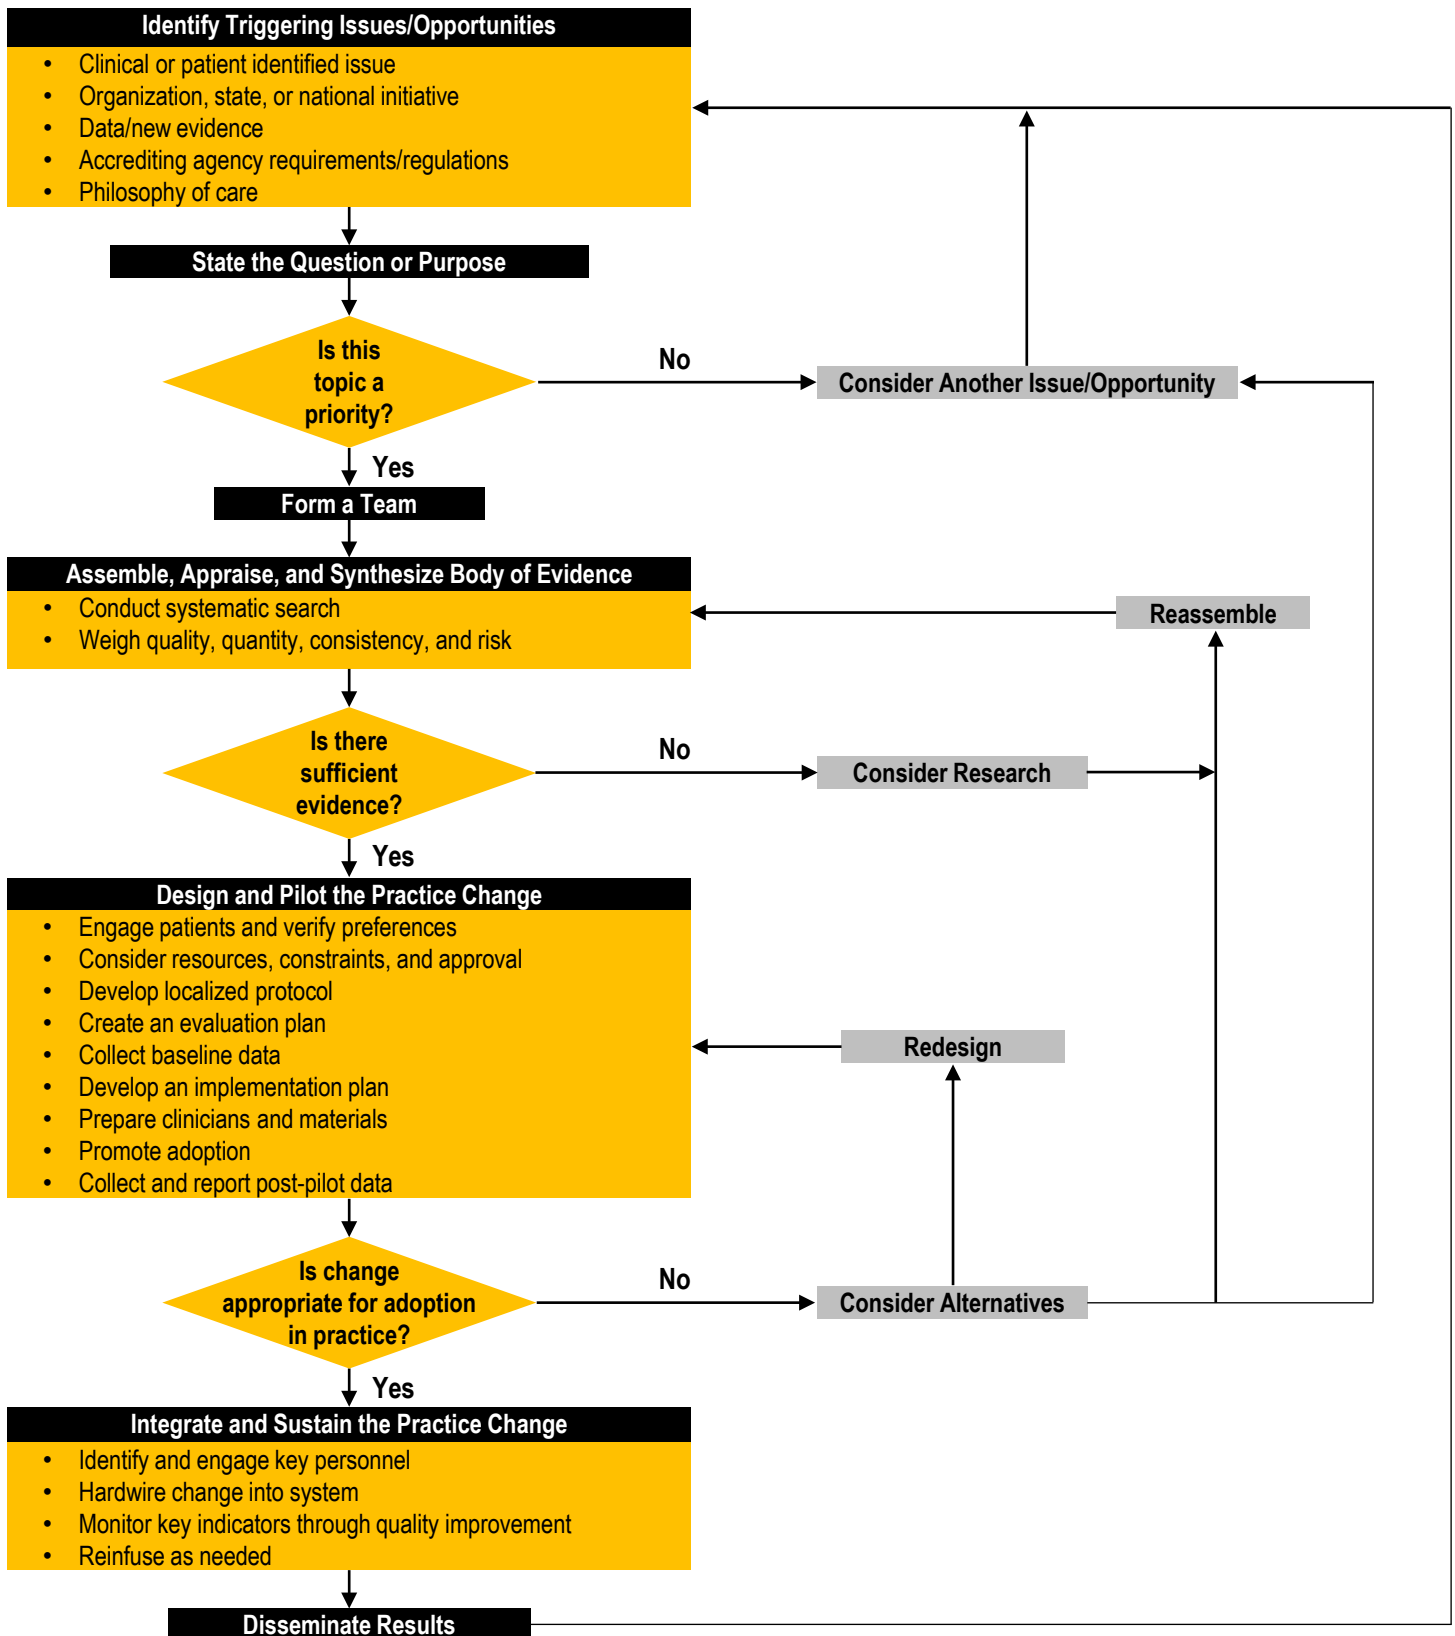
Identify Triggering Issues/Opportunities
- Clinical or patient identified issue
- Organization, state, or national initiative
- Data/new evidence
- Accrediting agency requirements/regulations
- Philosophy of care

State the Question or Purpose

Is this topic a priority?

No

Consider Another Issue/Opportunity

Yes

Form a Team

Assemble, Appraise, and Synthesize Body of Evidence
- Conduct systematic search
- Weigh quality, quantity, consistency, and risk

Reassemble

Is there sufficient evidence?

No

Consider Research

Yes

Design and Pilot the Practice Change
- Engage patients and verify preferences
- Consider resources, constraints, and approval
- Develop localized protocol
- Create an evaluation plan
- Collect baseline data
- Develop an implementation plan
- Prepare clinicians and materials
- Promote adoption
- Collect and report post-pilot data

Redesign

Is change appropriate for adoption in practice?

No

Consider Alternatives

Yes

Integrate and Sustain the Practice Change
- Identify and engage key personnel
- Hardwire change into system
- Monitor key indicators through quality improvement
- Reinfuse as needed

Disseminate Results